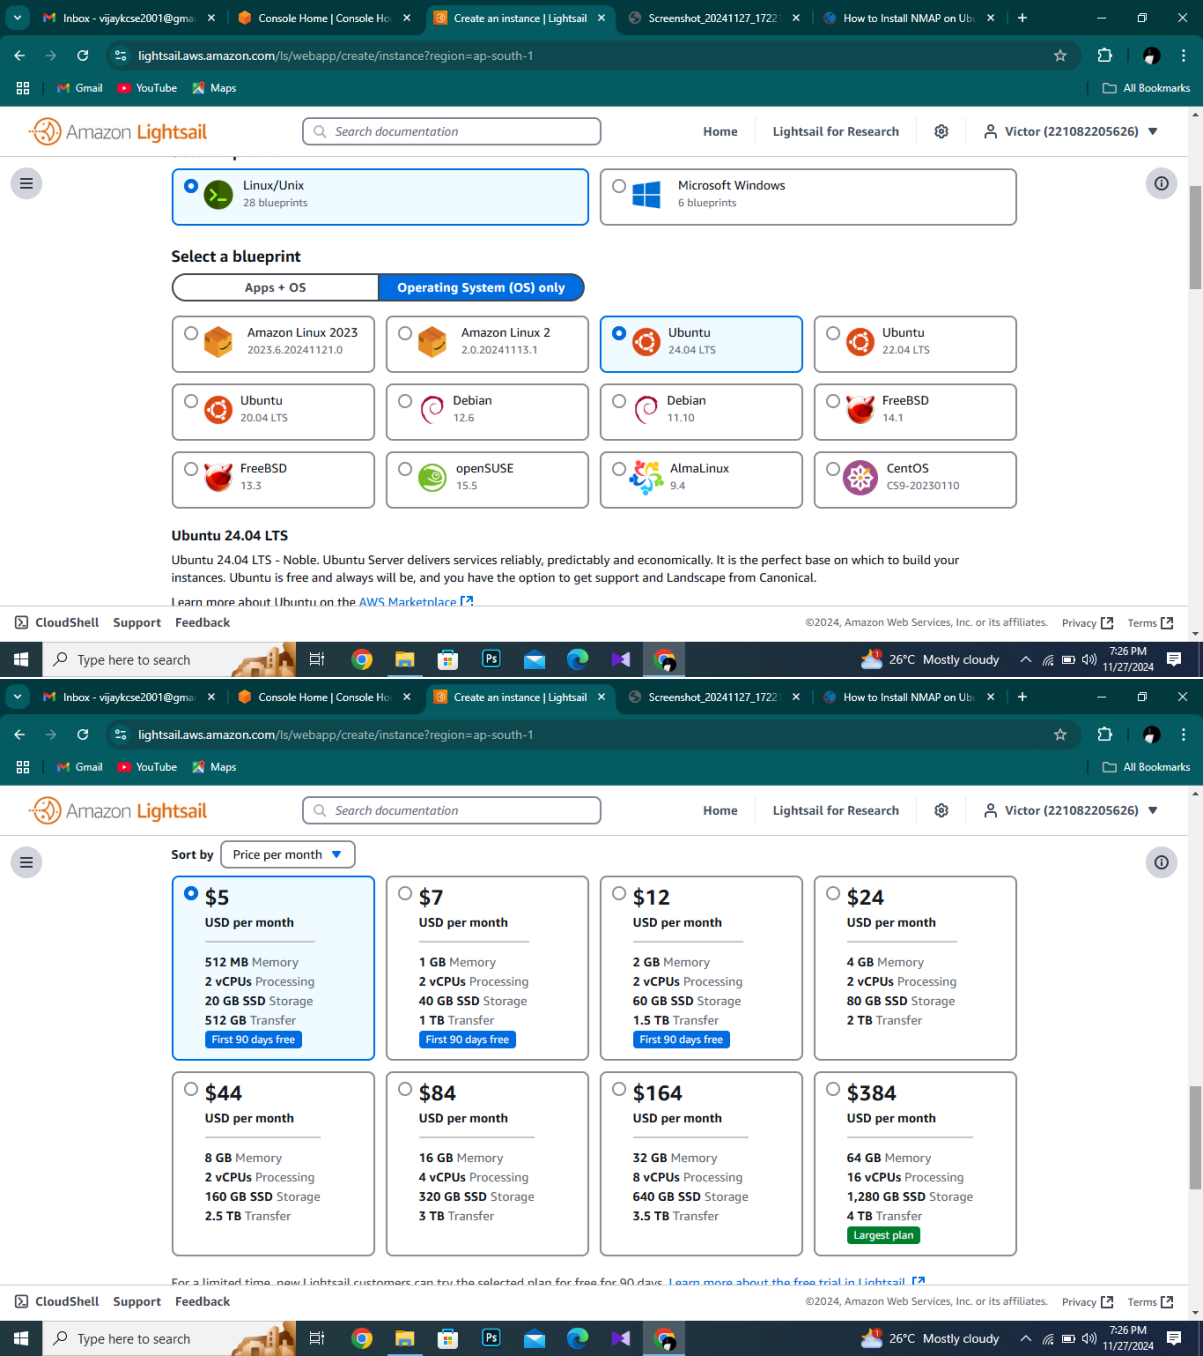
Inbox - vijaykcse2001@gma | Console Home | Console Ho | Create an instance | Lightsail | Screenshot_20241127_1722 | How to Install NMAP on Ubu

lightsail.aws.amazon.com/ls/webapp/create/instance?region=ap-south-1

Gmail YouTube Maps All Bookmarks

Amazon Lightsail Search documentation Home Lightsail for Research Victor (221082205626)

Linux/Unix
28 blueprints

Microsoft Windows
6 blueprints

Select a blueprint

Apps + OS | Operating System (OS) only

Amazon Linux 2023
2023.6.20241121.0

Amazon Linux 2
2.0.20241113.1

Ubuntu
24.04 LTS

Ubuntu
22.04 LTS

Ubuntu
20.04 LTS

Debian
12.6

Debian
11.10

FreeBSD
14.1

FreeBSD
13.3

openSUSE
15.5

AlmaLinux
9.4

CentOS
CS9-20230110

Ubuntu 24.04 LTS

Ubuntu 24.04 LTS - Noble. Ubuntu Server delivers services reliably, predictably and economically. It is the perfect base on which to build your instances. Ubuntu is free and always will be, and you have the option to get support and Landscape from Canonical.

Learn more about Ubuntu on the AWS Marketplace

CloudShell Support Feedback ©2024, Amazon Web Services, Inc. or its affiliates. Privacy Terms

Type here to search 26°C Mostly cloudy 7:26 PM 11/27/2024

Inbox - vijaykcse2001@gma | Console Home | Console Ho | Create an instance | Lightsail | Screenshot_20241127_1722 | How to Install NMAP on Ubu

lightsail.aws.amazon.com/ls/webapp/create/instance?region=ap-south-1

Gmail YouTube Maps All Bookmarks

Amazon Lightsail Search documentation Home Lightsail for Research Victor (221082205626)

Sort by Price per month

$5
USD per month
512 MB Memory
2 vCPUs Processing
20 GB SSD Storage
512 GB Transfer
First 90 days free

$7
USD per month
1 GB Memory
2 vCPUs Processing
40 GB SSD Storage
1 TB Transfer
First 90 days free

$12
USD per month
2 GB Memory
2 vCPUs Processing
60 GB SSD Storage
1.5 TB Transfer
First 90 days free

$24
USD per month
4 GB Memory
2 vCPUs Processing
80 GB SSD Storage
2 TB Transfer

$44
USD per month
8 GB Memory
2 vCPUs Processing
160 GB SSD Storage
2.5 TB Transfer

$84
USD per month
16 GB Memory
4 vCPUs Processing
320 GB SSD Storage
3 TB Transfer

$164
USD per month
32 GB Memory
8 vCPUs Processing
640 GB SSD Storage
3.5 TB Transfer

$384
USD per month
64 GB Memory
16 vCPUs Processing
1,280 GB SSD Storage
4 TB Transfer
Largest plan

For a limited time, new Lightsail customers can try the selected plan for free for 90 days. Learn more about the free trial in Lightsail

CloudShell Support Feedback ©2024, Amazon Web Services, Inc. or its affiliates. Privacy Terms

Type here to search 26°C Mostly cloudy 7:26 PM 11/27/2024